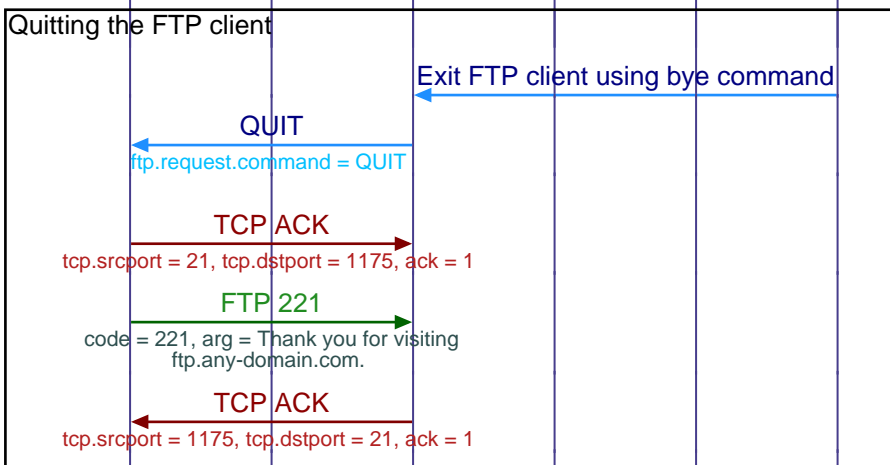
Quitting the FTP client

Exit FTP client using bye command

QUIT
ftp.request.command = QUIT

TCP ACK
tcp.srcport = 21, tcp.dstport = 1175, ack = 1

FTP 221
code = 221, arg = Thank you for visiting ftp.any-domain.com.

TCP ACK
tcp.srcport = 1175, tcp.dstport = 21, ack = 1